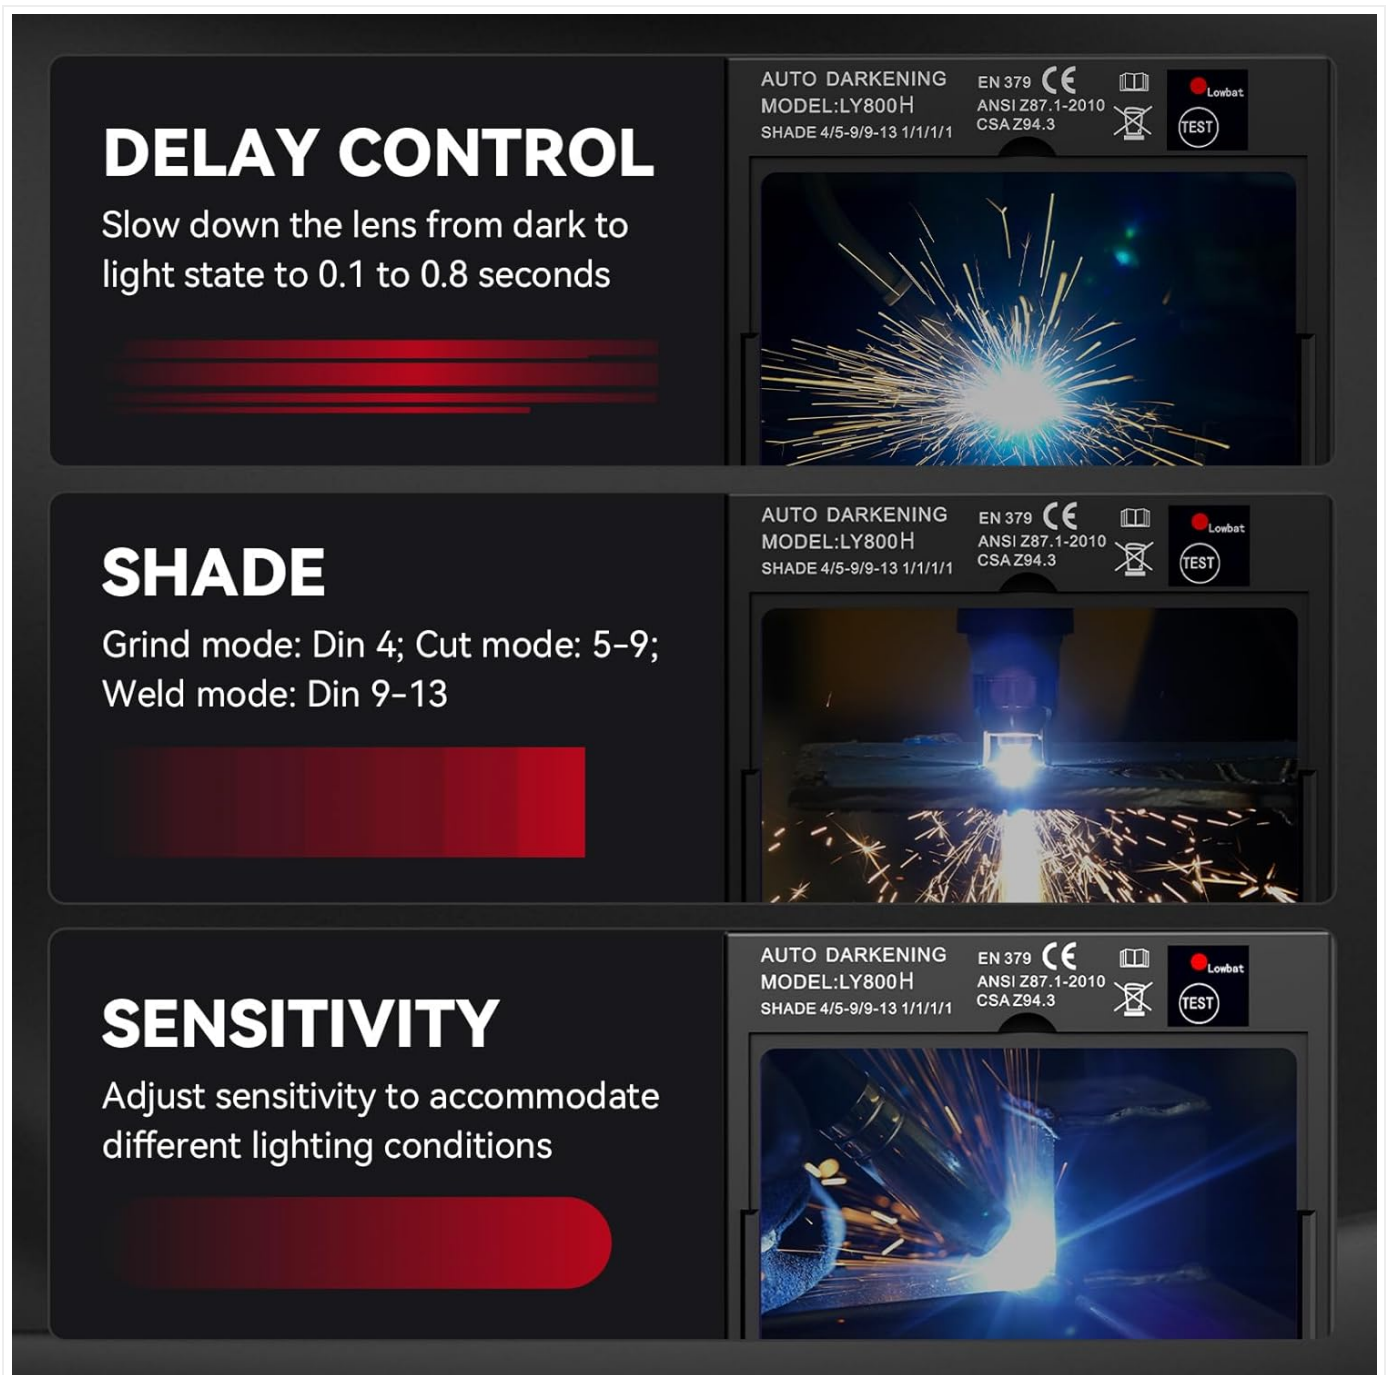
DELAY CONTROL

Slow down the lens from dark to light state to 0.1 to 0.8 seconds

AUTO DARKENING
MODEL:LY800H
SHADE 4/5-9/9-13 1/1/1/1

EN 379 CE
ANSI Z87.1-2010
CSA Z94.3

Lowbat
TEST

SHADE

Grind mode: Din 4; Cut mode: 5-9; Weld mode: Din 9-13

AUTO DARKENING
MODEL:LY800H
SHADE 4/5-9/9-13 1/1/1/1

EN 379 CE
ANSI Z87.1-2010
CSA Z94.3

Lowbat
TEST

SENSITIVITY

Adjust sensitivity to accommodate different lighting conditions

AUTO DARKENING
MODEL:LY800H
SHADE 4/5-9/9-13 1/1/1/1

EN 379 CE
ANSI Z87.1-2010
CSA Z94.3

Lowbat
TEST